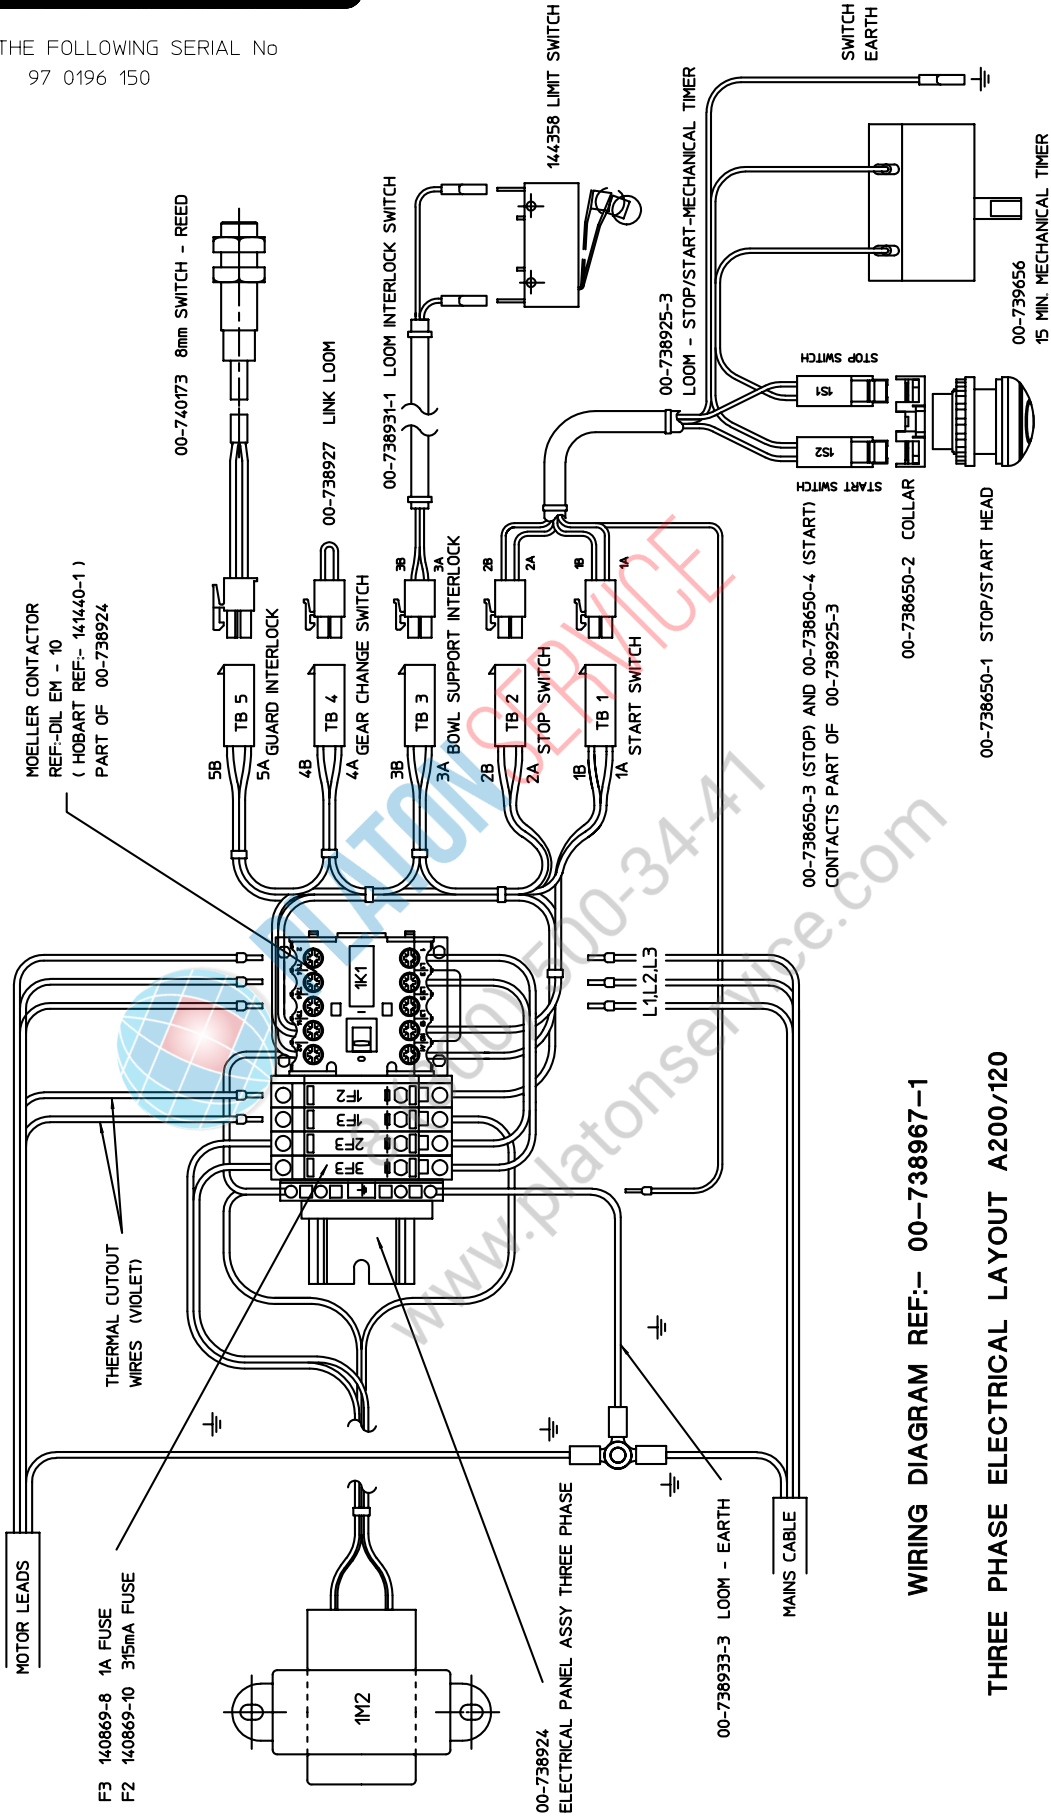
THE FOLLOWING SERIAL No
97 0196 150

00-740173 8mm SWITCH - REED

00-738927 LINK LOOM

00-738931-1 LOOM INTERLOCK SWITCH

144358 LIMIT SWITCH

00-738925-3
LOOM - STOP/START-MECHANICAL TIMER

SWITCH
EARTH

00-739656
15 MIN. MECHANICAL TIMER

STOP SWITCH
1S1
1S2
START SWITCH

MOELLER CONTACTOR
REF:-DIL EM - 10
( HOBART REF:- 141440-1 )
PART OF 00-738924

5B
TB 5
5A GUARD INTERLOCK
4B
TB 4
4A GEAR CHANGE SWITCH
3B
TB 3
3A BOWL SUPPORT INTERLOCK
3B
3A
2B
TB 2
2A STOP SWITCH
2B
2A
1B
TB 1
1A START SWITCH
1B
1A

00-738650-3 (STOP) AND 00-738650-4 (START)
CONTACTS PART OF 00-738925-3

00-738650-2 COLLAR

00-738650-1 STOP/START HEAD

1K1

L1,L2,L3

1F2
1F3
2F3
3F3

THERMAL CUTOUT
WIRES (VIOLET)

MOTOR LEADS

F3 140869-8 1A FUSE
F2 140869-10 315mA FUSE

1M2

00-738924
ELECTRICAL PANEL ASSY THREE PHASE

00-738933-3 LOOM - EARTH

MAINS CABLE

WIRING DIAGRAM REF:- 00-738967-1

THREE PHASE ELECTRICAL LAYOUT A200/120

PLATONSERVICE
8-800-500-34-41
www.platonservice.com